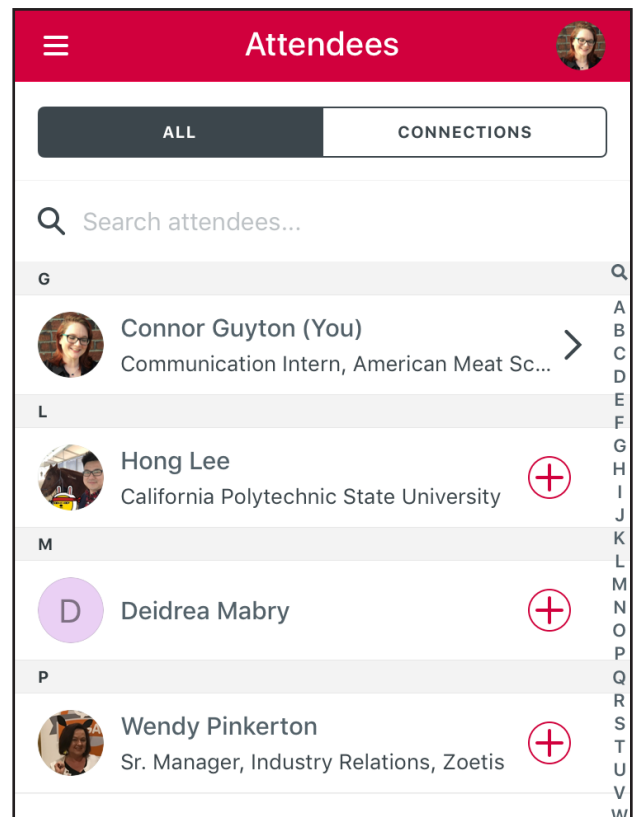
Attendees

ALL | CONNECTIONS

Search attendees...

G

Connor Guyton (You)
Communication Intern, American Meat Sc...

L

Hong Lee
California Polytechnic State University

M

D
Deidrea Mabry

P

Wendy Pinkerton
Sr. Manager, Industry Relations, Zoetis

A
B
C
D
E
F
G
H
I
J
K
L
M
N
O
P
Q
R
S
T
U
V
W